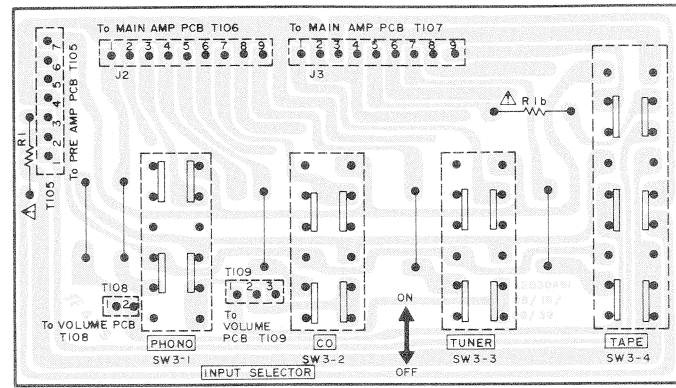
To MAIN AMP PCB T106
1 2 3 4 5 6 7 8 9
J2

To MAIN AMP PCB T107
1 2 3 4 5 6 7 8 9
J3

To PRE AMP PCB T105
1 2 3 4 5 6 7
T105
R1

R1b

PHONO
SW3-1

T108
1 2
To VOLUME PCB T108

T109
1 2 3
To VOLUME PCB T109

CD
SW3-2

ON
OFF

TUNER
SW3-3

TAPE
SW3-4

INPUT SELECTOR